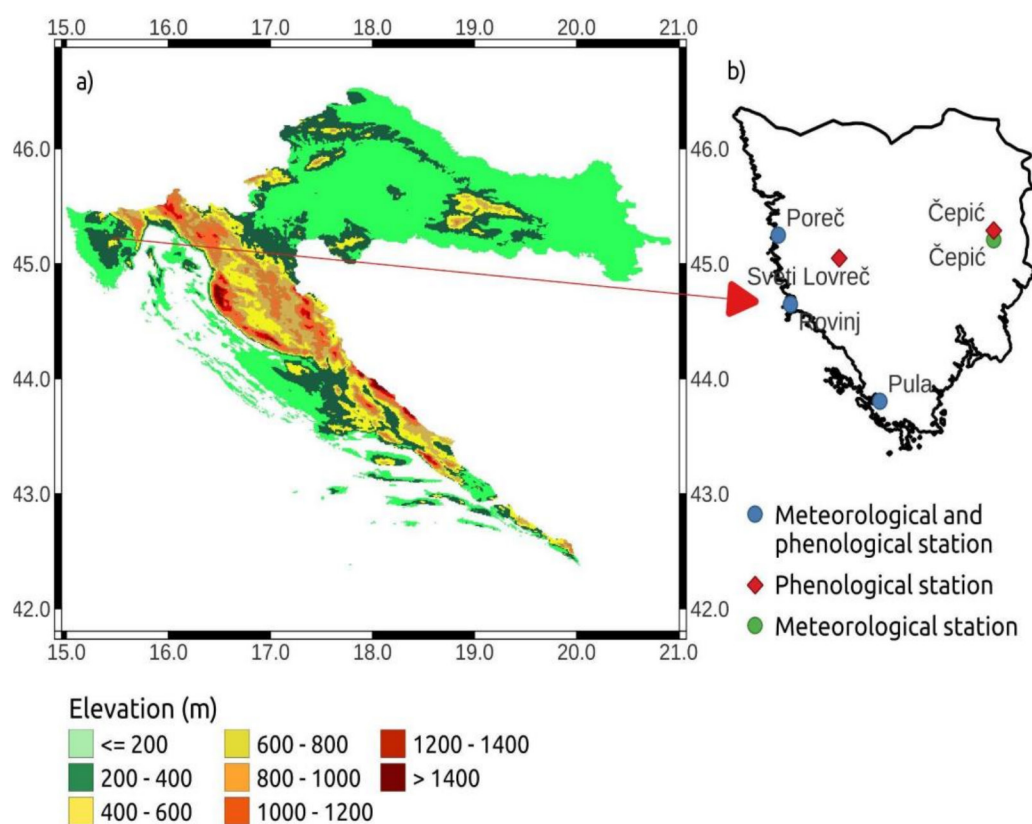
15.0 16.0 17.0 18.0 19.0 20.0 21.0

a)

46.0
45.0
44.0
43.0
42.0

46.0
45.0
44.0
43.0
42.0

15.0 16.0 17.0 18.0 19.0 20.0 21.0

b)

Poreč
Svti Lovreč
Rovinj
Pula
Čepić
Čepić

Meteorological and phenological station
Phenological station
Meteorological station

Elevation (m)
<= 200
200 - 400
400 - 600
600 - 800
800 - 1000
1000 - 1200
1200 - 1400
> 1400